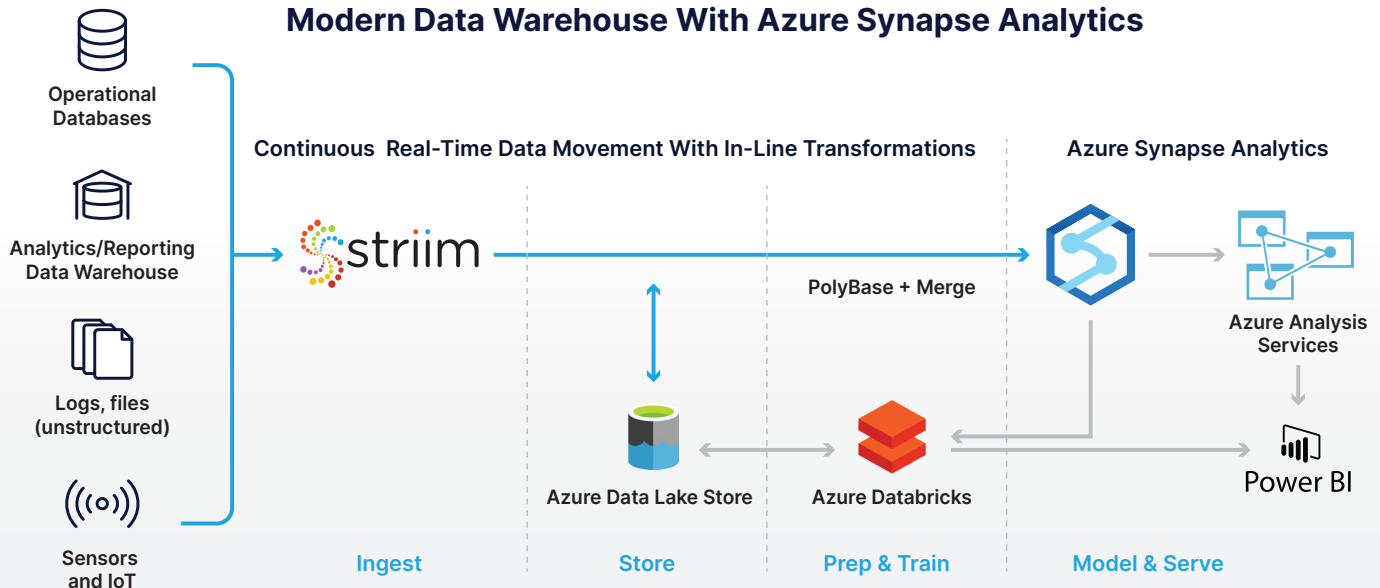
Modern Data Warehouse With Azure Synapse Analytics

Operational Databases

Analytics/Reporting Data Warehouse

Logs, files (unstructured)

Sensors and IoT

Continuous Real-Time Data Movement With In-Line Transformations

Azure Synapse Analytics

striim

PolyBase + Merge

Azure Analysis Services

Azure Data Lake Store

Azure Databricks

Power BI

Ingest

Store

Prep & Train

Model & Serve